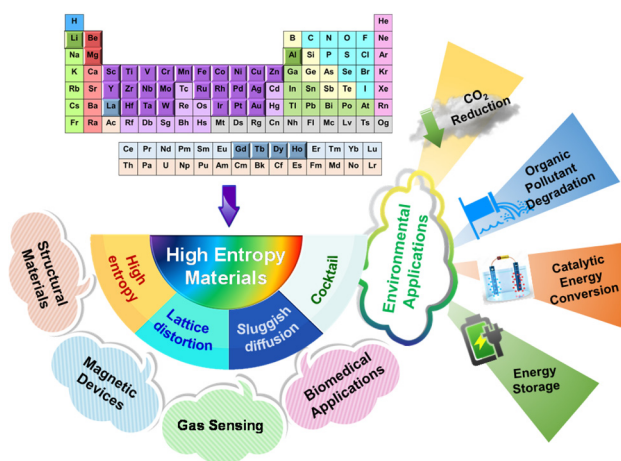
H He
Li Be B C N O F Ne
Na Mg Al Si P S Cl Ar
K Ca Sc Ti V Cr Mn Fe Co Ni Cu Zn Ga Ge As Se Br Kr
Rb Sr Y Zr Nb Mo Tc Ru Rh Pd Ag Cd In Sn Sb Te I Xe
Cs Ba La Hf Ta W Re Os Ir Pt Au Hg Tl Pb Bi Po At Rn
Fr Ra Ac Rf Db Sg Bh Hs Mt Ds Rg Cn Nh Fl Mc Lv Ts Og

Ce Pr Nd Pm Sm Eu Gd Tb Dy Ho Er Tm Yb Lu
Th Pa U Np Pu Am Cm Bk Cf Es Fm Md No Lr

High Entropy Materials

High entropy

Lattice distortion

Sluggish diffusion

Cocktail

Structural Materials

Magnetic Devices

Gas Sensing

Biomedical Applications

Environmental Applications

$CO_2$ Reduction

Organic Pollutant Degradation

Catalytic Energy Conversion

Energy Storage